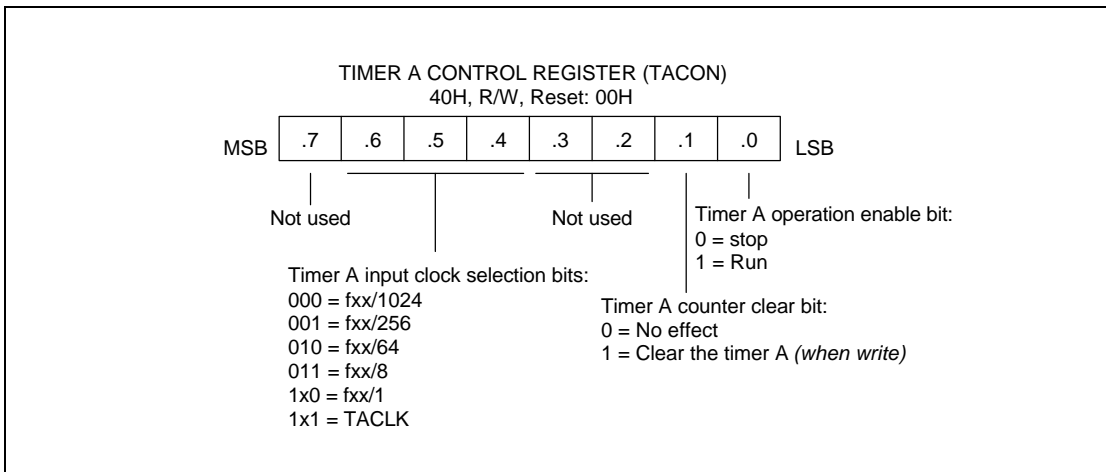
TIMER A CONTROL REGISTER (TACON)
40H, R/W, Reset: 00H

MSB .7 .6 .5 .4 .3 .2 .1 .0 LSB

Not used

Not used

Timer A operation enable bit:
0 = stop
1 = Run

Timer A input clock selection bits:
000 = fxx/1024
001 = fxx/256
010 = fxx/64
011 = fxx/8
1x0 = fxx/1
1x1 = TACLK

Timer A counter clear bit:
0 = No effect
1 = Clear the timer A *(when write)*